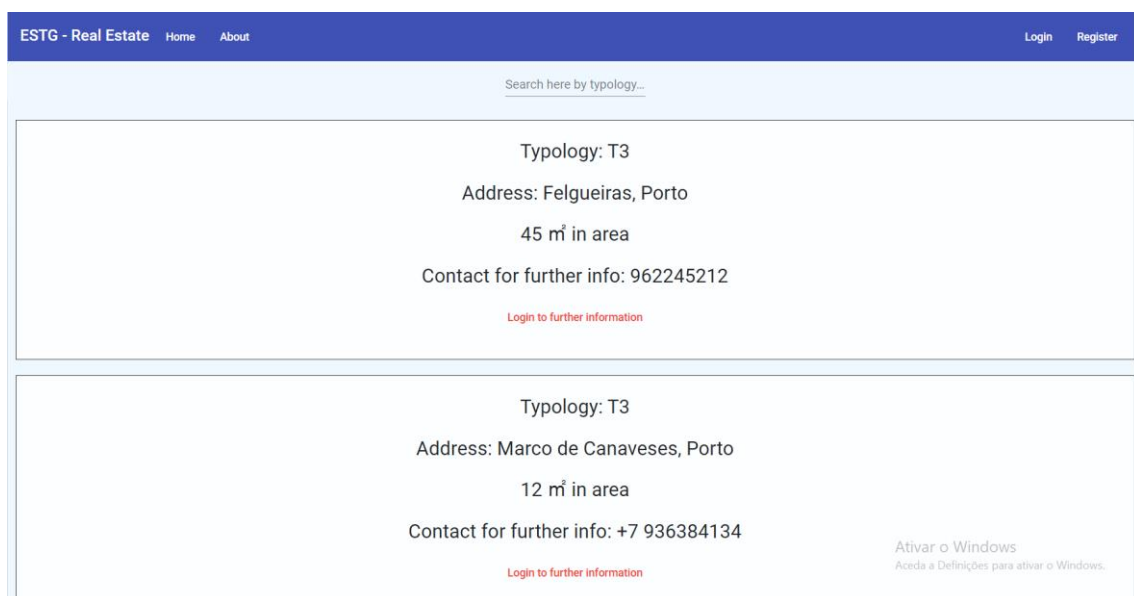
ESTG - Real Estate Home About Login Register

Search here by typology...

Typology: T3

Address: Felgueiras, Porto

45 m² in area

Contact for further info: 962245212

Login to further information

Typology: T3

Address: Marco de Canaveses, Porto

12 m² in area

Contact for further info: +7 936384134

Login to further information

Ativar o Windows
Aceda a Definições para ativar o Windows.